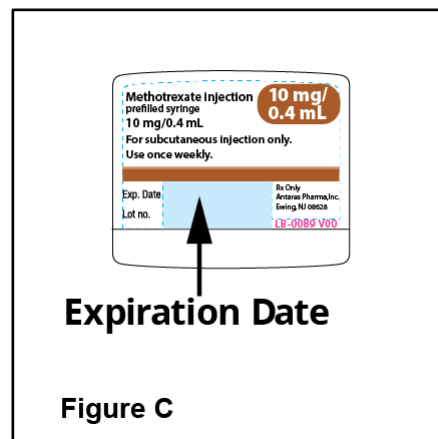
Methotrexate injection
prefilled syringe
10 mg/0.4 mL

10 mg/
0.4 mL

For subcutaneous injection only.
Use once weekly.

Exp. Date
Lot no.

Rx Only
Antares Pharma, Inc.
Ewing, NJ 08628

LB-0080 V00

Expiration Date

Figure C